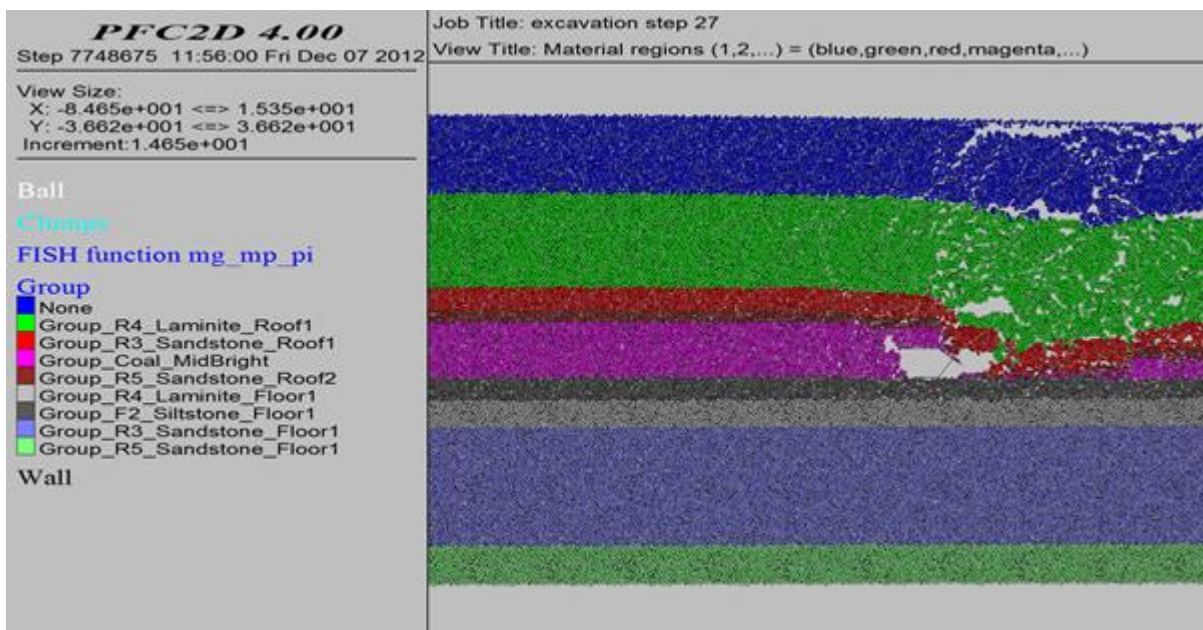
PFC2D 4.00
Step 7748675 11:56:00 Fri Dec 07 2012

View Size:
X: -8.465e+001 <=> 1.535e+001
Y: -3.662e+001 <=> 3.662e+001
Increment:1.465e+001

Ball

Clumps

FISH function mg_mp_pi

Group
None
Group_R4_Laminite_Roof1
Group_R3_Sandstone_Roof1
Group_Coal_MidBright
Group_R5_Sandstone_Roof2
Group_R4_Laminite_Floor1
Group_F2_Siltstone_Floor1
Group_R3_Sandstone_Floor1
Group_R5_Sandstone_Floor1

Wall

Job Title: excavation step 27
View Title: Material regions (1,2,...) = (blue,green,red,magenta,...)